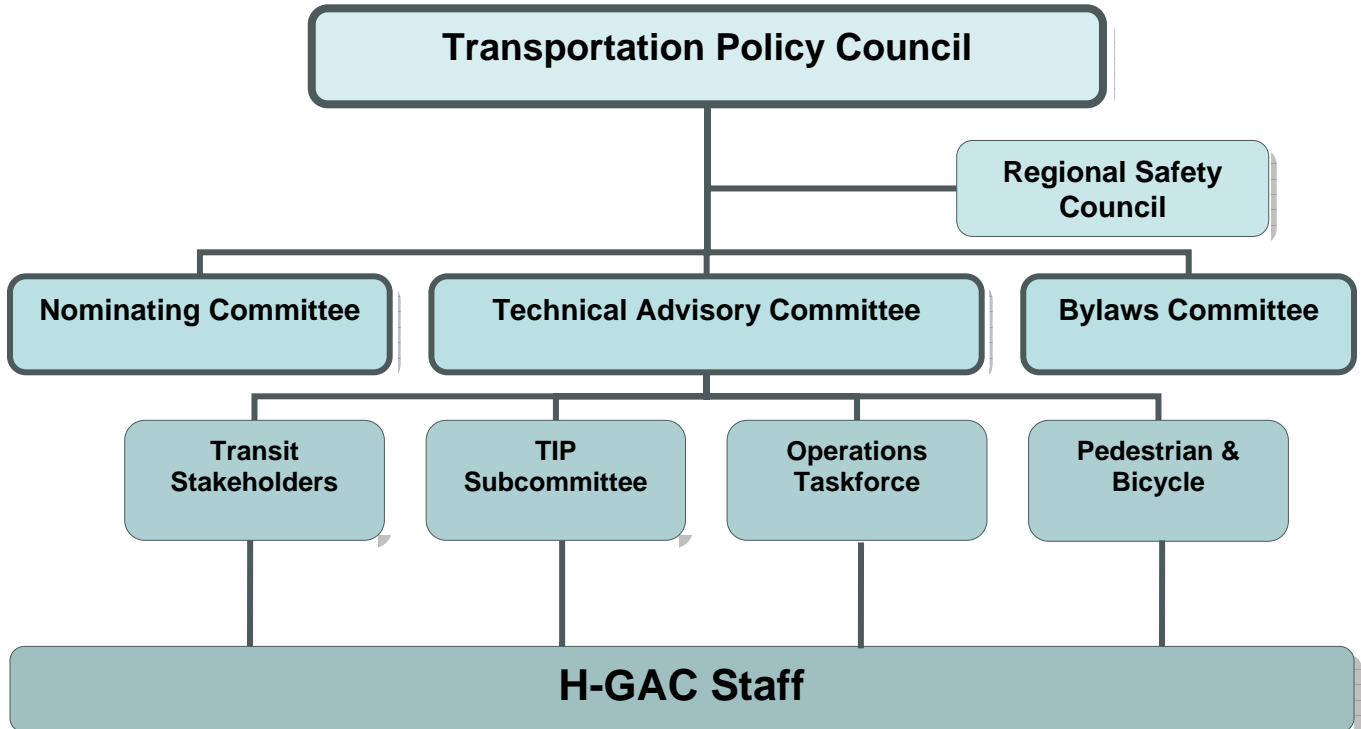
Transportation Policy Council

Regional Safety Council

Nominating Committee

Technical Advisory Committee

Bylaws Committee

Transit Stakeholders

TIP Subcommittee

Operations Taskforce

Pedestrian & Bicycle

H-GAC Staff